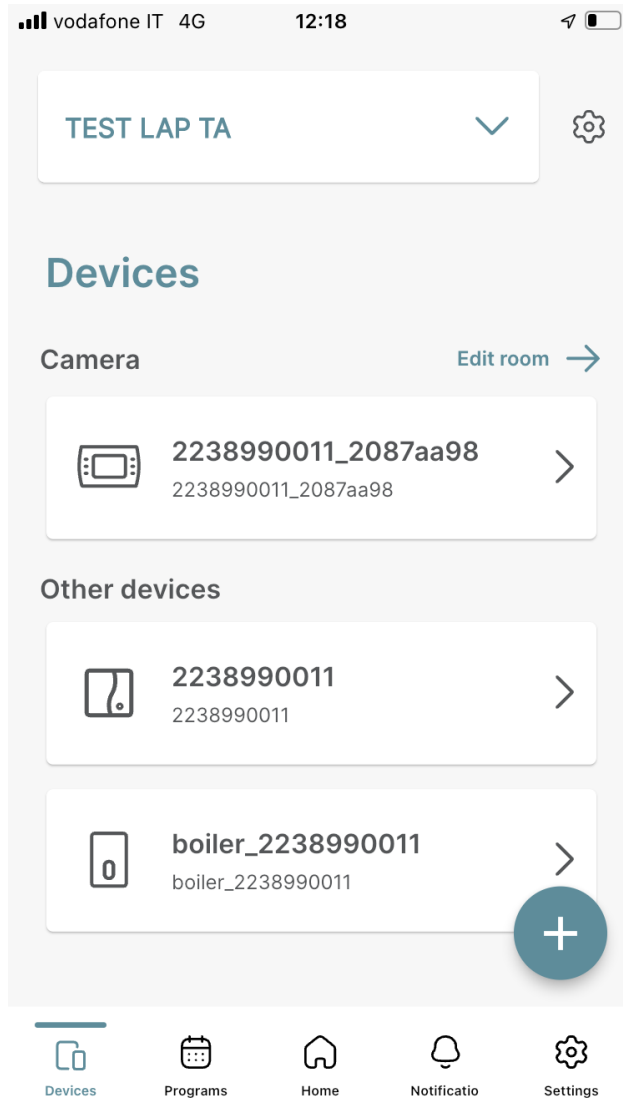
vodafone IT 4G 12:18

TEST LAP TA

Devices

Camera

Edit room

2238990011_2087aa98
2238990011_2087aa98

Other devices

2238990011
2238990011

boiler_2238990011
boiler_2238990011

Devices Programs Home Notificatio Settings